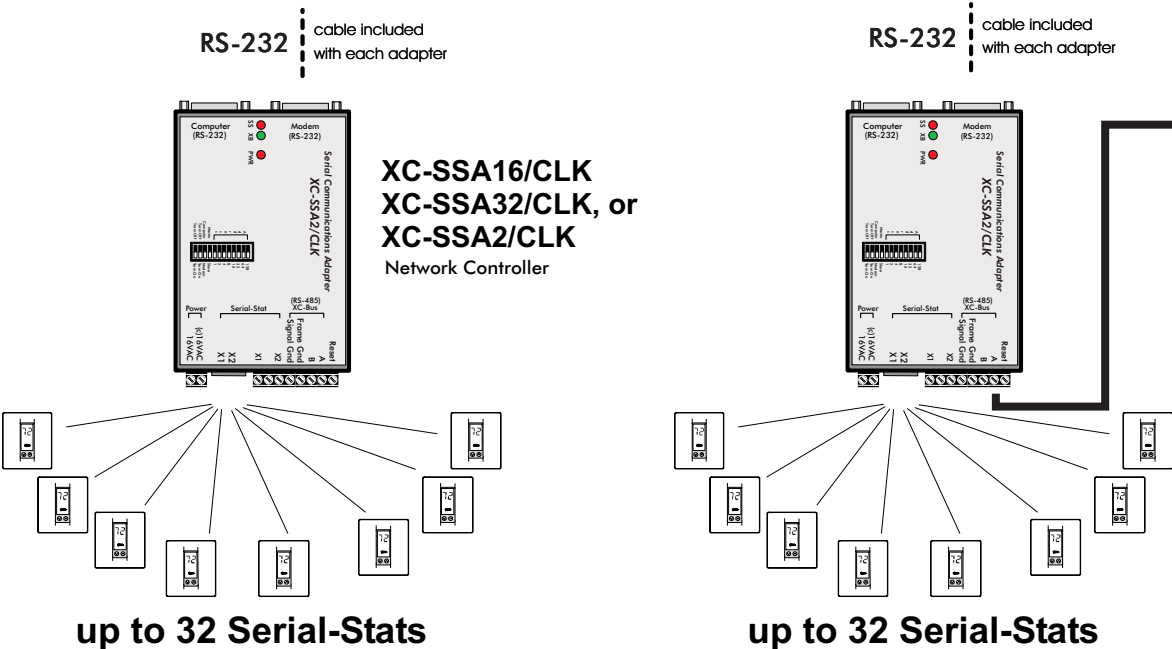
RS-232 cable included with each adapter

Computer (RS-232)
SS XB
PWR
Modem (RS-232)
Serial Communications Adapter
XC-SSA2/CLK
Power
Serial-Stat
(RS-485) XC-Bus
(c)16VAC 16VAC
X1 X2 X1 X2
Signal Gnd Frame Gnd A B Reset

XC-SSA16/CLK
XC-SSA32/CLK, or
XC-SSA2/CLK
Network Controller

up to 32 Serial-Stats

RS-232 cable included with each adapter

Computer (RS-232)
SS XB
PWR
Modem (RS-232)
Serial Communications Adapter
XC-SSA2/CLK
Power
Serial-Stat
(RS-485) XC-Bus
(c)16VAC 16VAC
X1 X2 X1 X2
Signal Gnd Frame Gnd A B Reset

up to 32 Serial-Stats